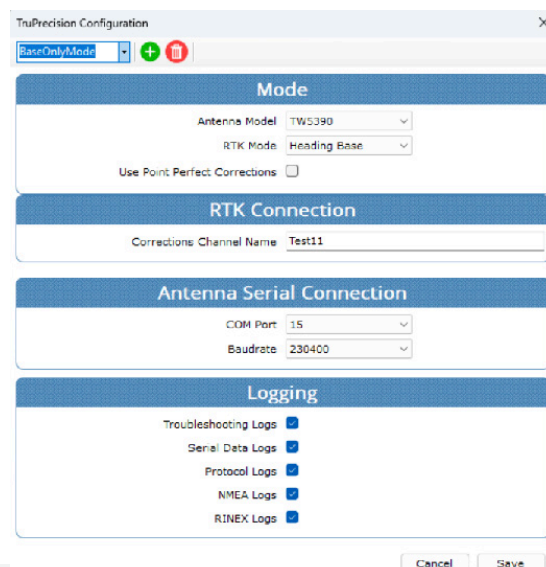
TruPrecision Configuration

BaseOnlyMode

Mode

Antenna Model TW5390

RTK Mode Heading Base

Use Point Perfect Corrections

RTK Connection

Corrections Channel Name Test11

Antenna Serial Connection

COM Port 15

Baudrate 230400

Logging

Troubleshooting Logs

Serial Data Logs

Protocol Logs

NMEA Logs

RINEX Logs

Cancel Save